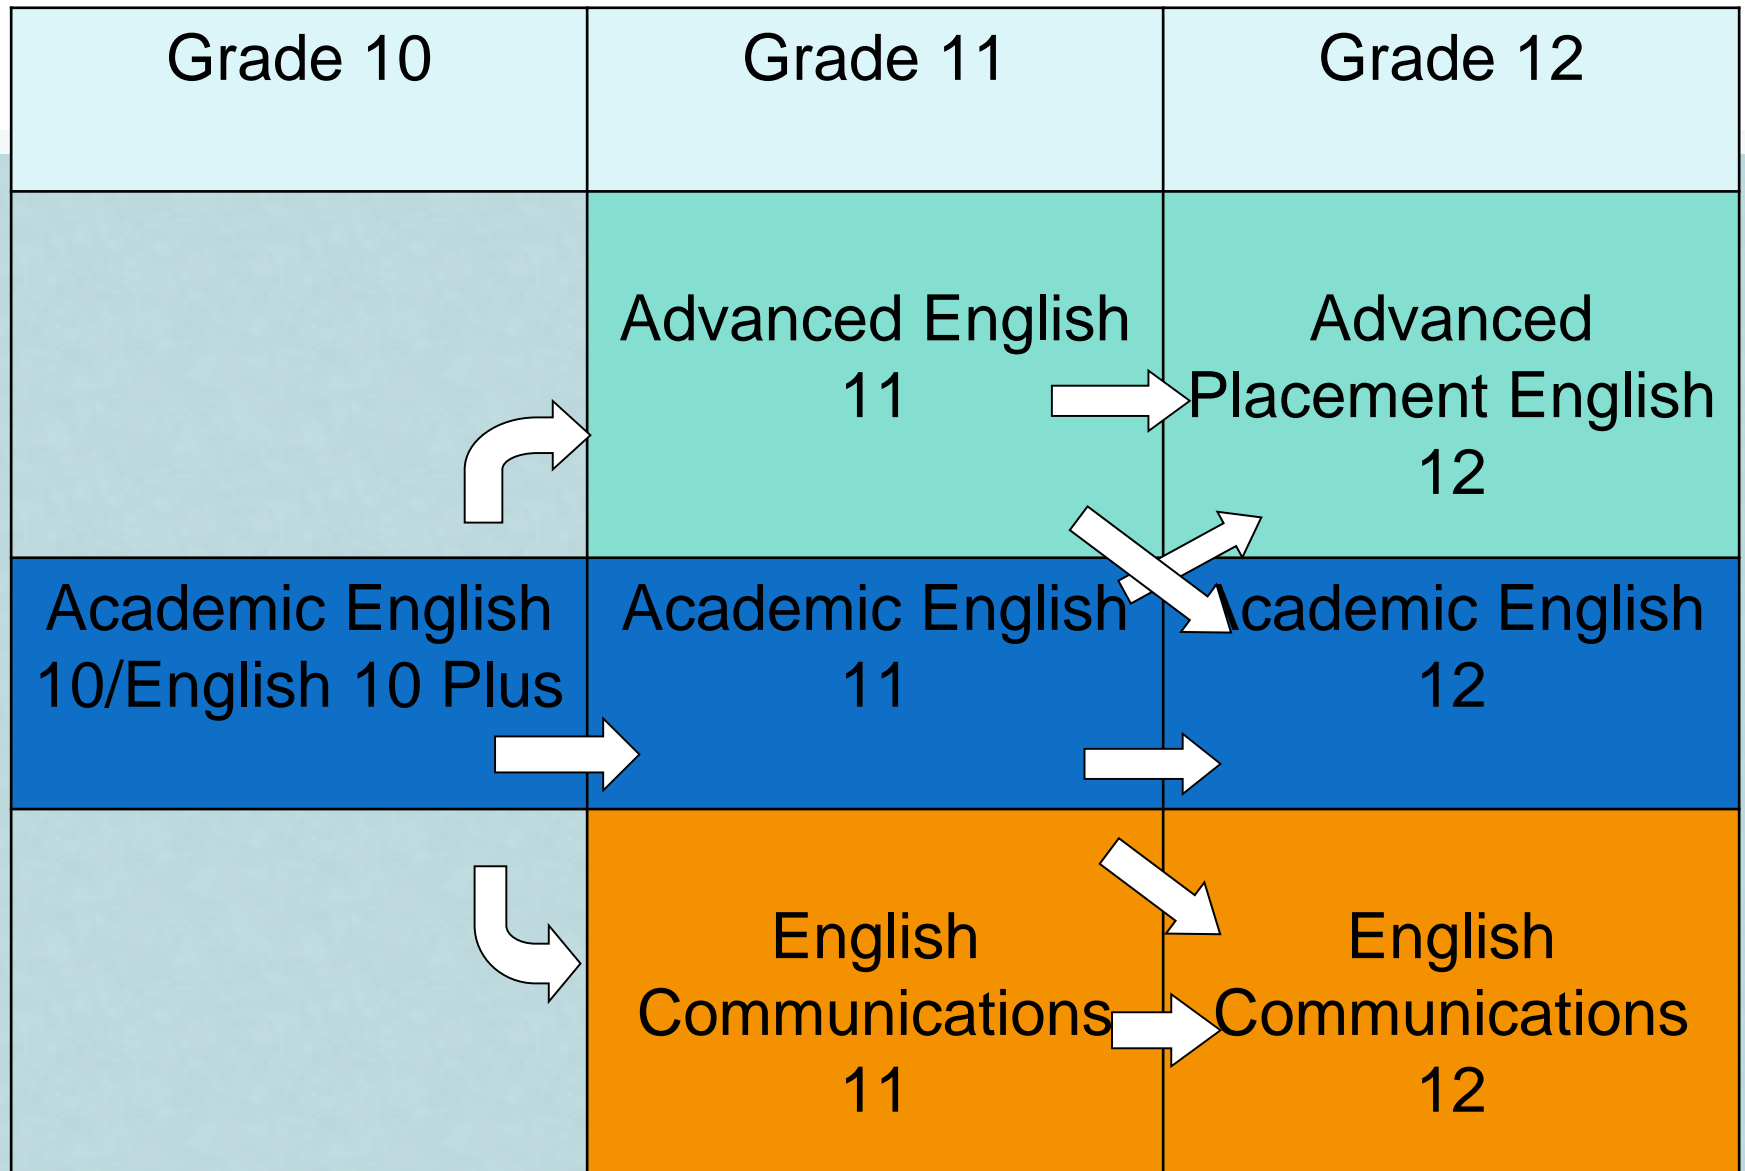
| Grade 10 | Grade 11 | Grade 12 |
|---|---|---|
| | Advanced English 11 | Advanced Placement English 12 |
| Academic English 10/English 10 Plus | Academic English 11 | Academic English 12 |
| | English Communications 11 | English Communications 12 |